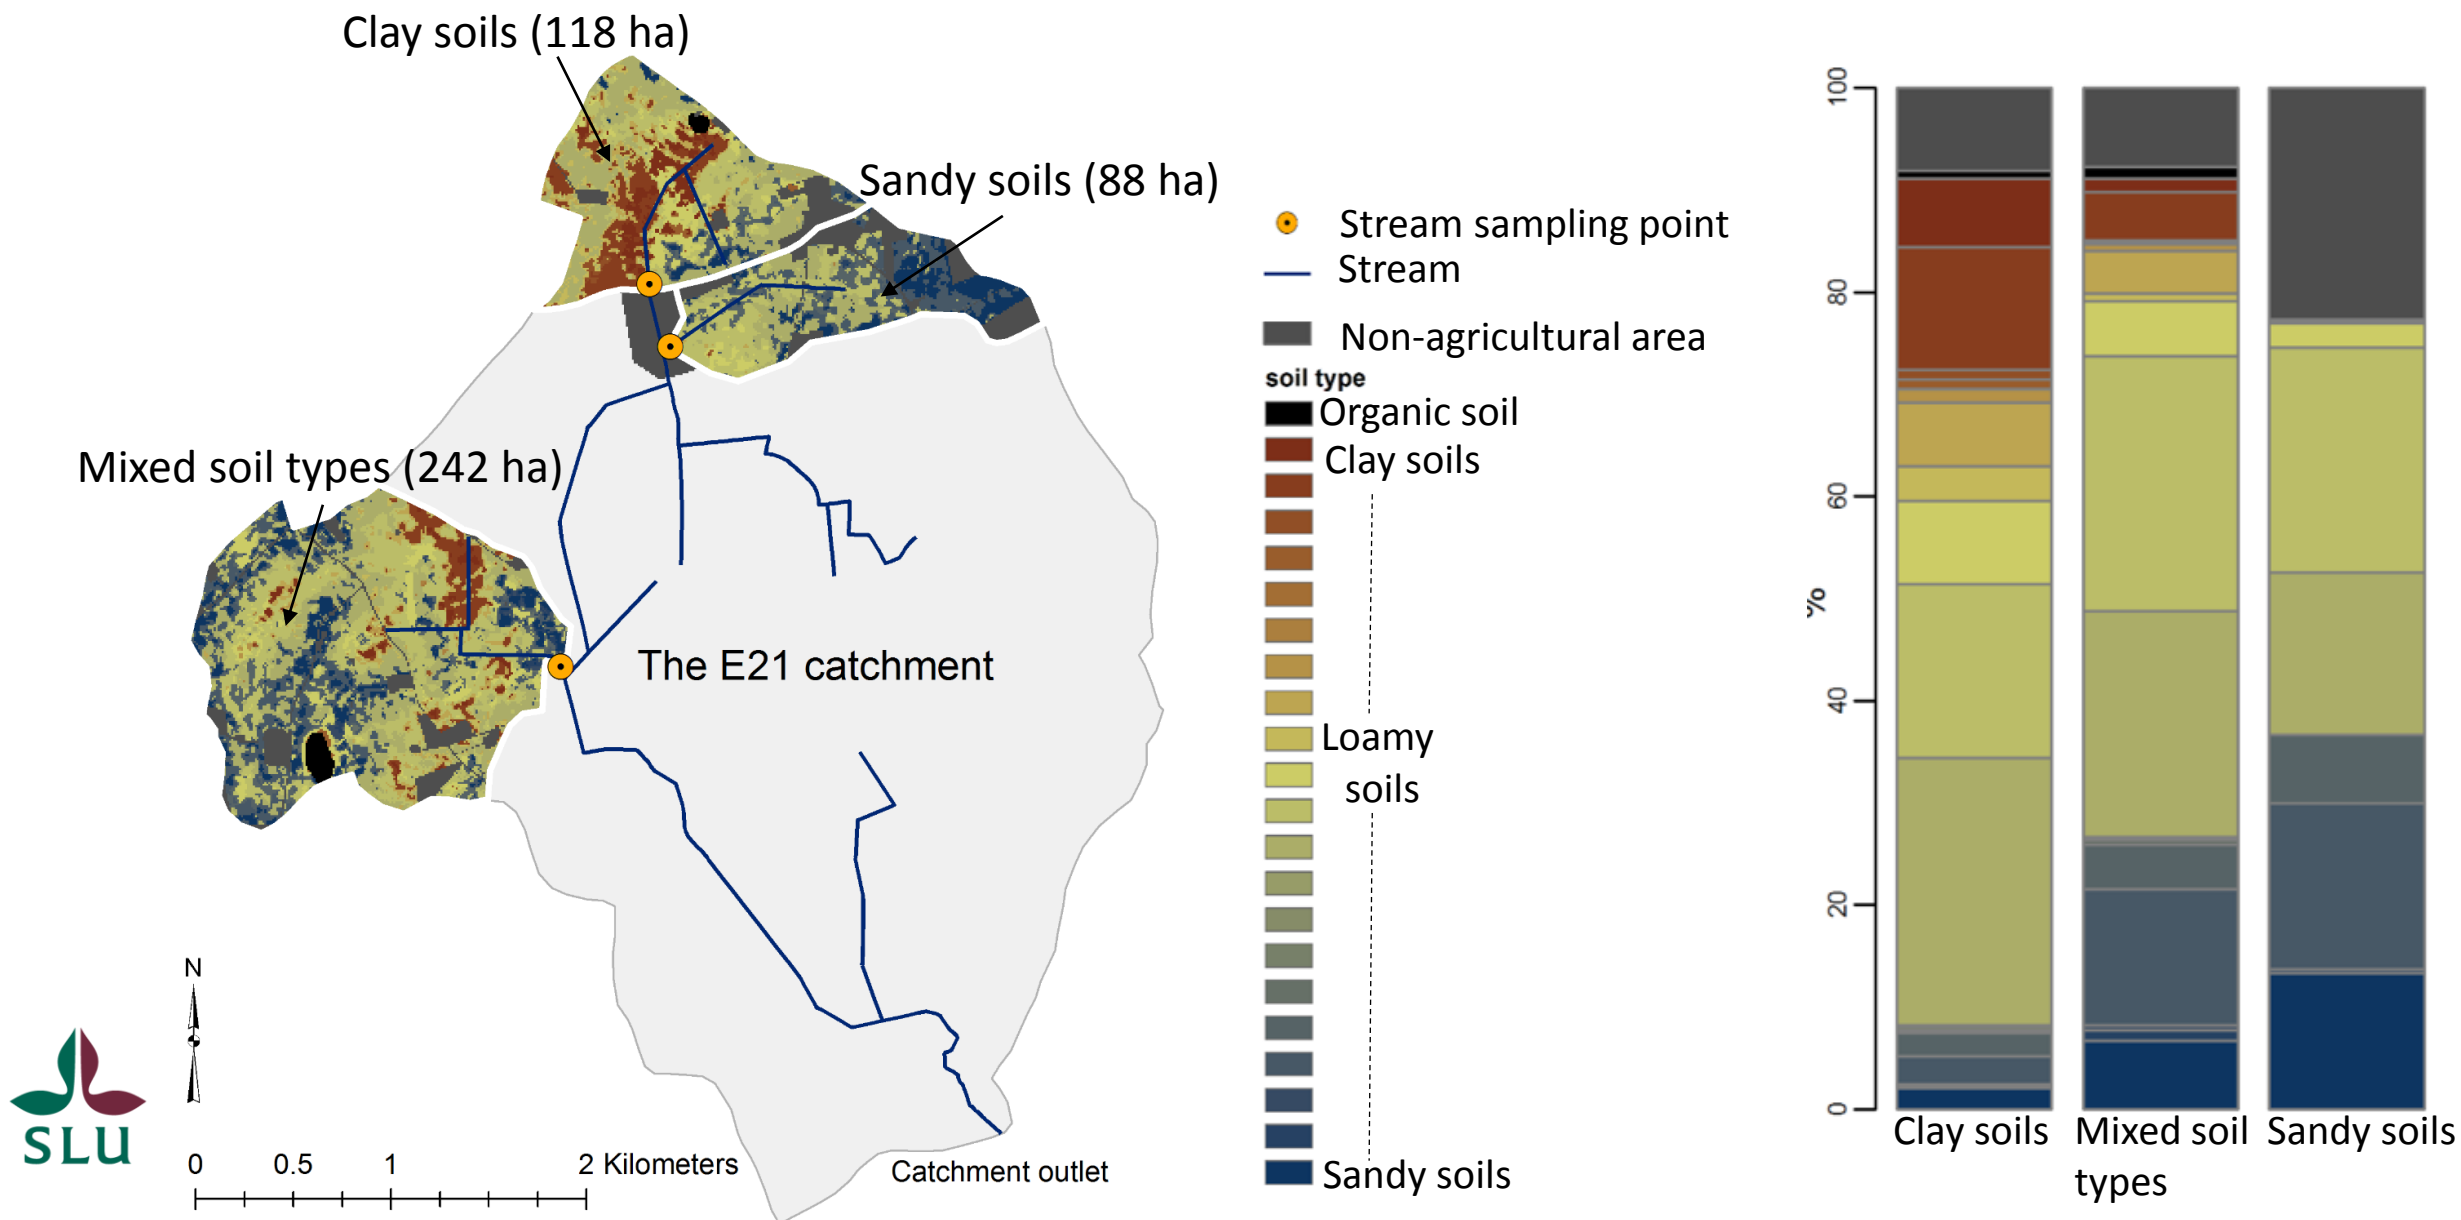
Clay soils (118 ha)

Sandy soils (88 ha)

Mixed soil types (242 ha)

The E21 catchment

N

SLU

0 0.5 1 2 Kilometers

Catchment outlet

Stream sampling point
Stream
Non-agricultural area
soil type
Organic soil
Clay soils
Loamy soils
Sandy soils

100
80
60
%
40
20
0

Clay soils
Mixed soil types
Sandy soils